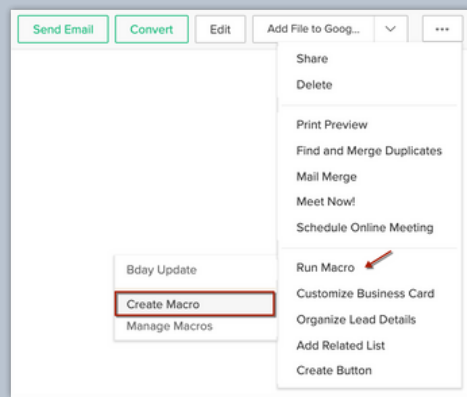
Send Email
Convert
Edit
Add File to Goog...
...

Share
Delete

Print Preview
Find and Merge Duplicates
Mail Merge
Meet Now!
Schedule Online Meeting

Run Macro
Customize Business Card
Organize Lead Details
Add Related List
Create Button

Bday Update

Create Macro
Manage Macros